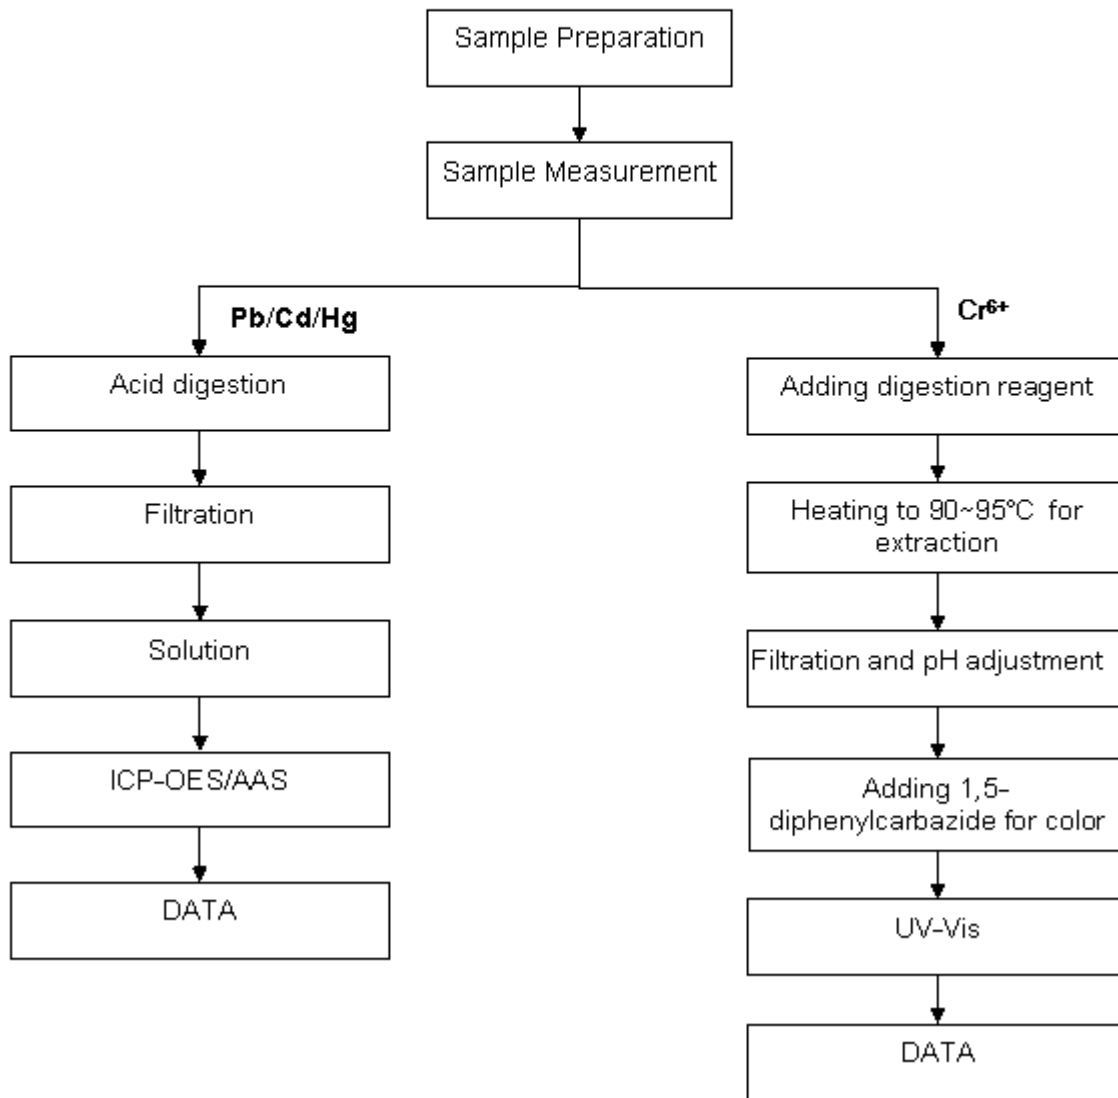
Sample Preparation

Sample Measurement

Pb/Cd/Hg

Acid digestion

Filtration

Solution

ICP-OES/AAS

DATA

$Cr^{6+}$

Adding digestion reagent

Heating to 90~95°C for extraction

Filtration and pH adjustment

Adding 1,5-diphenylcarbazide for color

UV-Vis

DATA